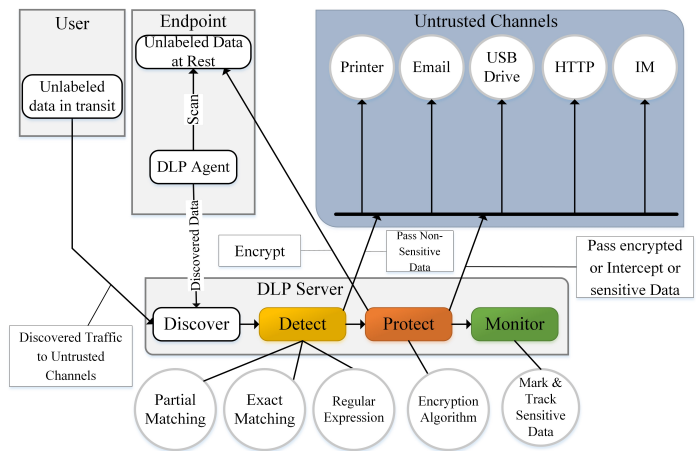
User

Unlabeled data in transit

Endpoint

Unlabeled Data at Rest

Scan

DLP Agent

Discovered Data

Untrusted Channels

Printer

Email

USB Drive

HTTP

IM

Encrypt

Pass Non-Sensitive Data

Pass encrypted or Intercept or sensitive Data

DLP Server

Discovered Traffic to Untrusted Channels

Discover

Detect

Protect

Monitor

Partial Matching

Exact Matching

Regular Expression

Encryption Algorithm

Mark & Track Sensitive Data